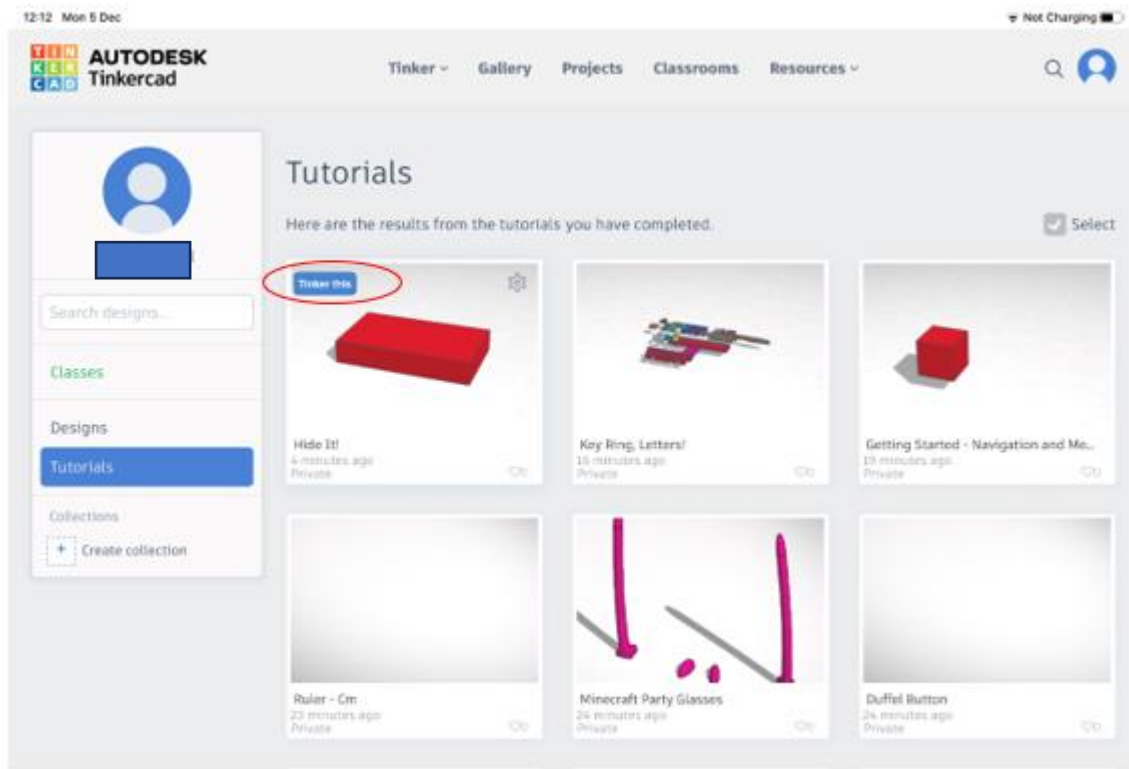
12:12 Mon 5 Dec

Not Charging

TIN KER CAD AUTODESK Tinkercad

Tinker Gallery Projects Classrooms Resources

Search designs...

Classes

Designs

Tutorials

Collections

+ Create collection

Tutorials

Here are the results from the tutorials you have completed.

Select

Tinker this

Hide It!
4 minutes ago
Private
0

Key Ring, Letters!
16 minutes ago
Private
0

Getting Started - Navigation and Mo...
19 minutes ago
Private
0

Ruler - Cm
23 minutes ago
Private
0

Minecraft Party Glasses
24 minutes ago
Private
0

Duffel Button
24 minutes ago
Private
0